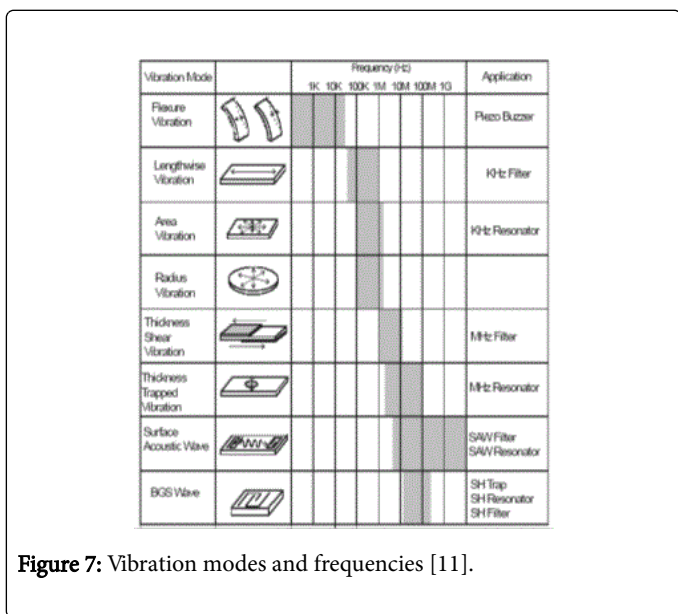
| Vibration Mode | | Frequency (Hz) 1K 10K 100K 1M 10M 100M 1G | Application |
|---|---|---|---|
| Flexure Vibration | | | Piezo Buzzer |
| Lengthwise Vibration | | | KHz Filter |
| Area Vibration | | | KHz Resonator |
| Radius Vibration | | | |
| Thickness Shear Vibration | | | MHz Filter |
| Thickness Trapped Vibration | | | MHz Resonator |
| Surface Acoustic Wave | | | SAW Filter SAW Resonator |
| BGS Wave | | | SH Trap SH Resonator SH Filter |

Figure 7: Vibration modes and frequencies [11].